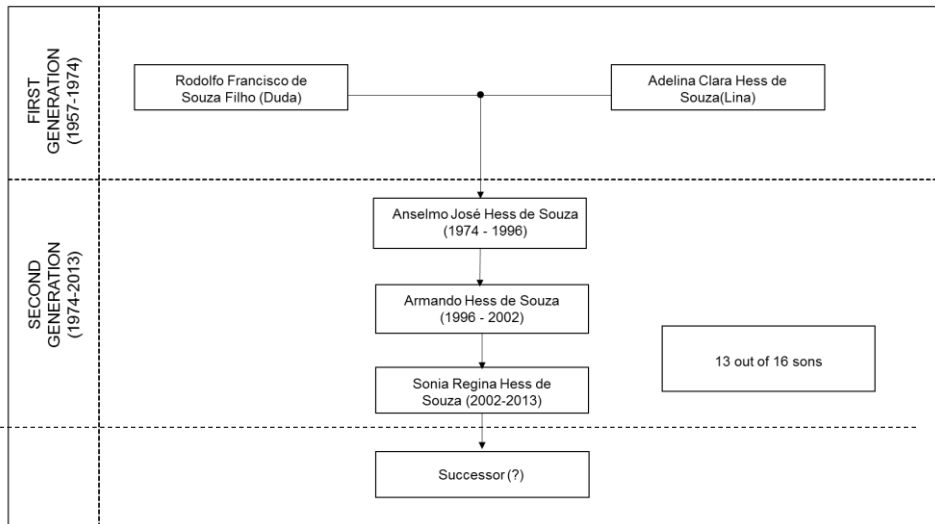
FIRST GENERATION (1957-1974)

Rodolfo Francisco de Souza Filho (Duda)

Adelina Clara Hess de Souza(Lina)

SECOND GENERATION (1974-2013)

Anselmo José Hess de Souza (1974 - 1996)

Armando Hess de Souza (1996 - 2002)

Sonia Regina Hess de Souza (2002-2013)

13 out of 16 sons

Successor (?)